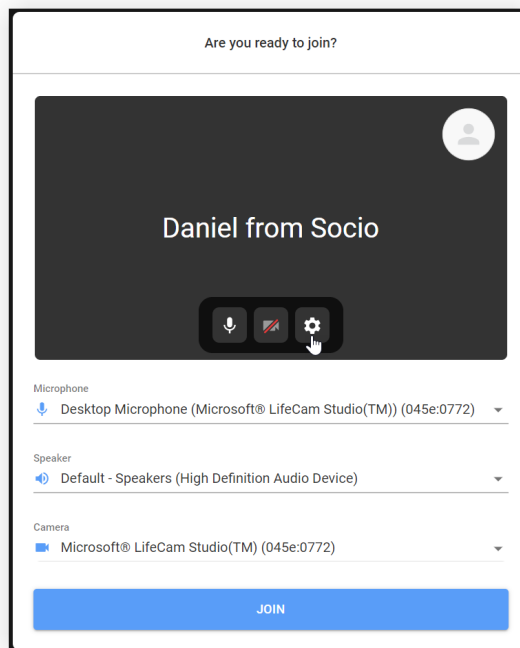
Are you ready to join?

Daniel from Socio

Microphone
Desktop Microphone (Microsoft® LifeCam Studio(TM)) (045e:0772)

Speaker
Default - Speakers (High Definition Audio Device)

Camera
Microsoft® LifeCam Studio(TM) (045e:0772)

JOIN